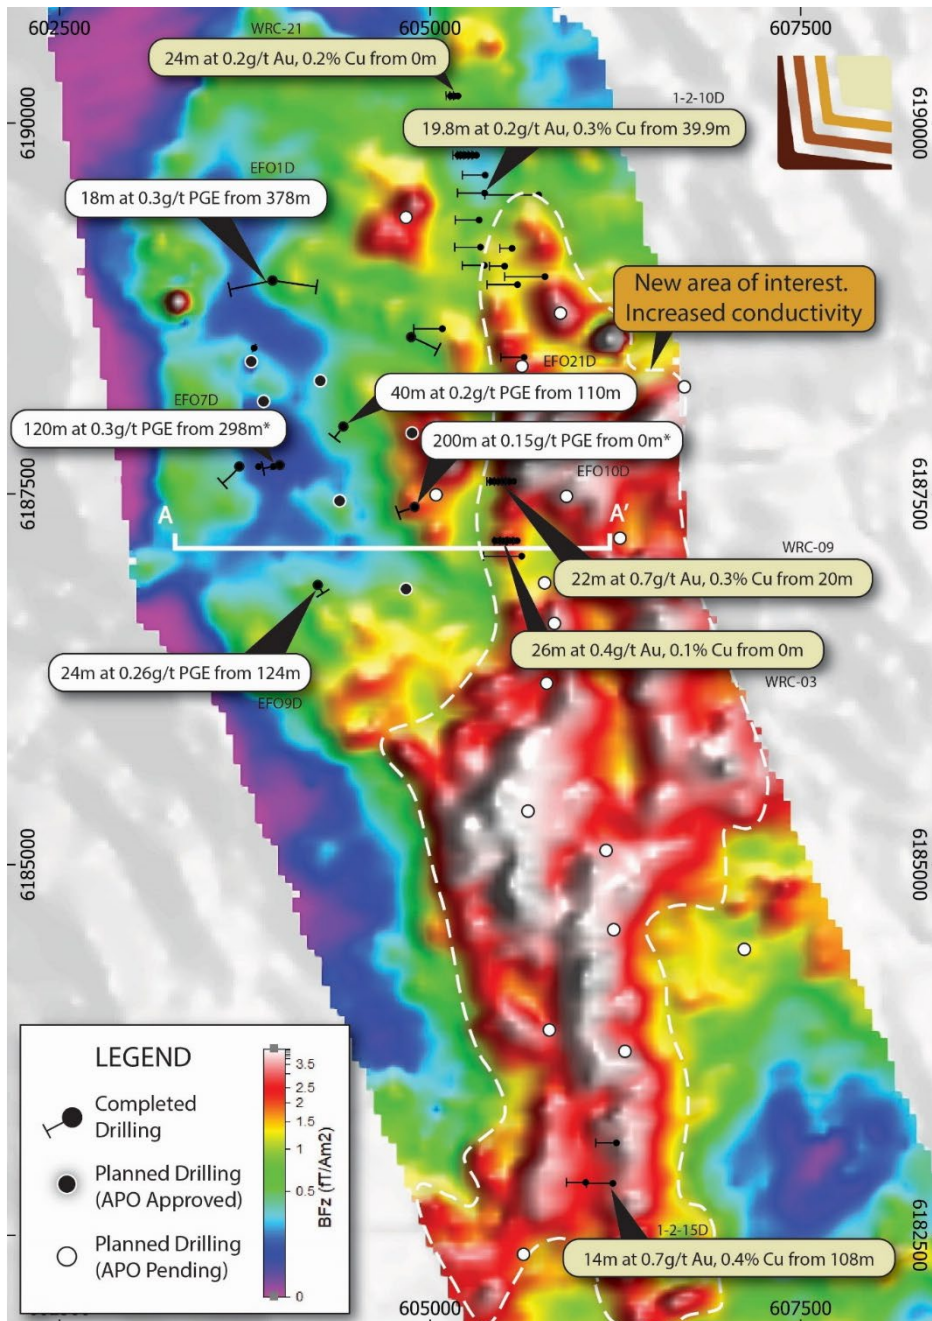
602500
605000
607500
WRC-21
24m at 0.2g/t Au, 0.2% Cu from 0m
6190000
6190000
1-2-10D
19.8m at 0.2g/t Au, 0.3% Cu from 39.9m
EFO1D
18m at 0.3g/t PGE from 378m
New area of interest. Increased conductivity
EFO21D
EFO7D
40m at 0.2g/t PGE from 110m
120m at 0.3g/t PGE from 298m*
200m at 0.15g/t PGE from 0m*
EFO10D
6187500
6187500
A
A'
WRC-09
22m at 0.7g/t Au, 0.3% Cu from 20m
26m at 0.4g/t Au, 0.1% Cu from 0m
24m at 0.26g/t PGE from 124m
EFO9D
WRC-03
6185000
6185000
LEGEND
Completed Drilling
Planned Drilling (APO Approved)
Planned Drilling (APO Pending)
3.5
2.5
2
1.5
1
0.5
0
BFz (fT/Am2)
1-2-15D
14m at 0.7g/t Au, 0.4% Cu from 108m
6182500
6182500
605000
607500